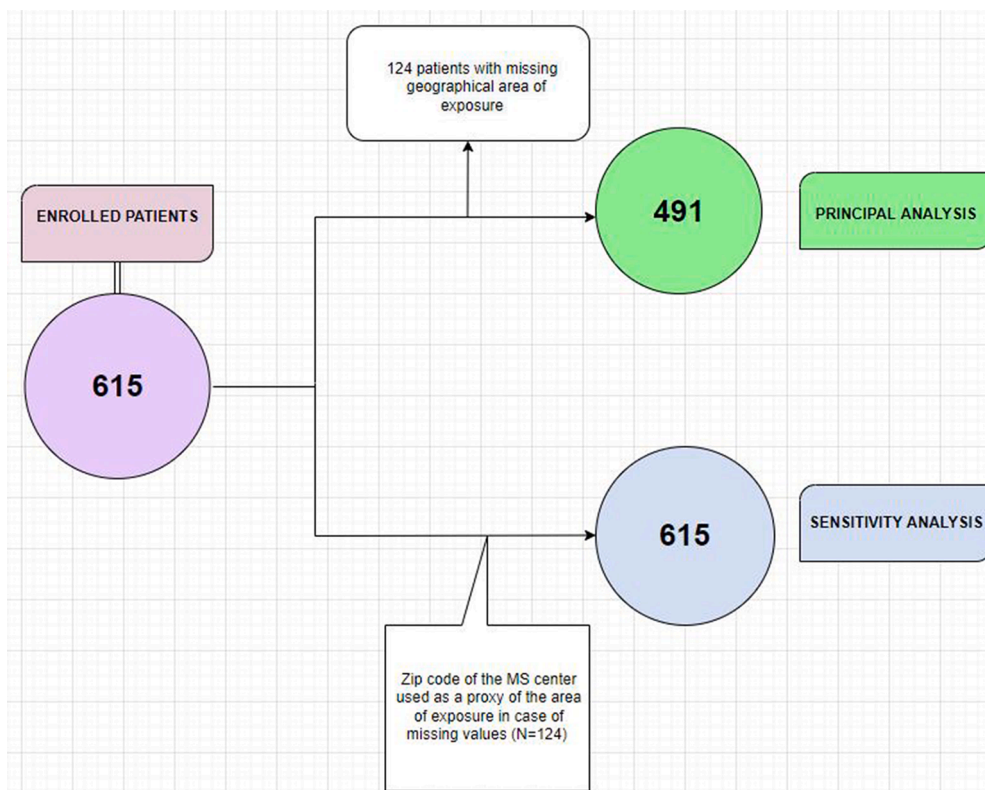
124 patients with missing geographical area of exposure

ENROLLED PATIENTS

491

PRINCIPAL ANALYSIS

615

615

SENSITIVITY ANALYSIS

Zip code of the MS center used as a proxy of the area of exposure in case of missing values (N=124)